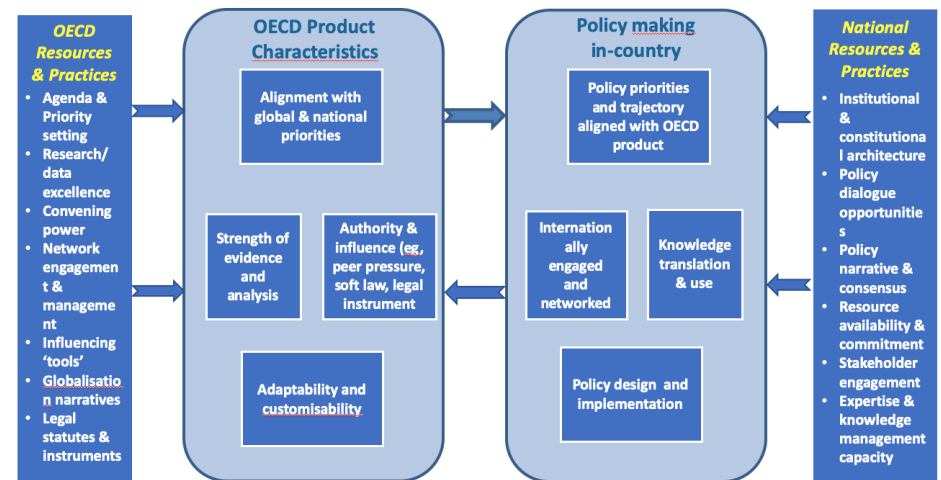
OECD Resources & Practices

- Agenda & Priority setting
- Research/ data excellence
- Convening power
- Network engagement & management
- Influencing 'tools'
- Globalisation narratives
- Legal statutes & instruments

OECD Product Characteristics

Alignment with global & national priorities

Strength of evidence and analysis

Authority & influence (eg, peer pressure, soft law, legal instrument

Adaptability and customisability

Policy making in-country

Policy priorities and trajectory aligned with OECD product

Internationally engaged and networked

Knowledge translation & use

Policy design and implementation

National Resources & Practices

- Institutional & constitutional architecture
- Policy dialogue opportunities
- Policy narrative & consensus
- Resource availability & commitment
- Stakeholder engagement
- Expertise & knowledge management capacity